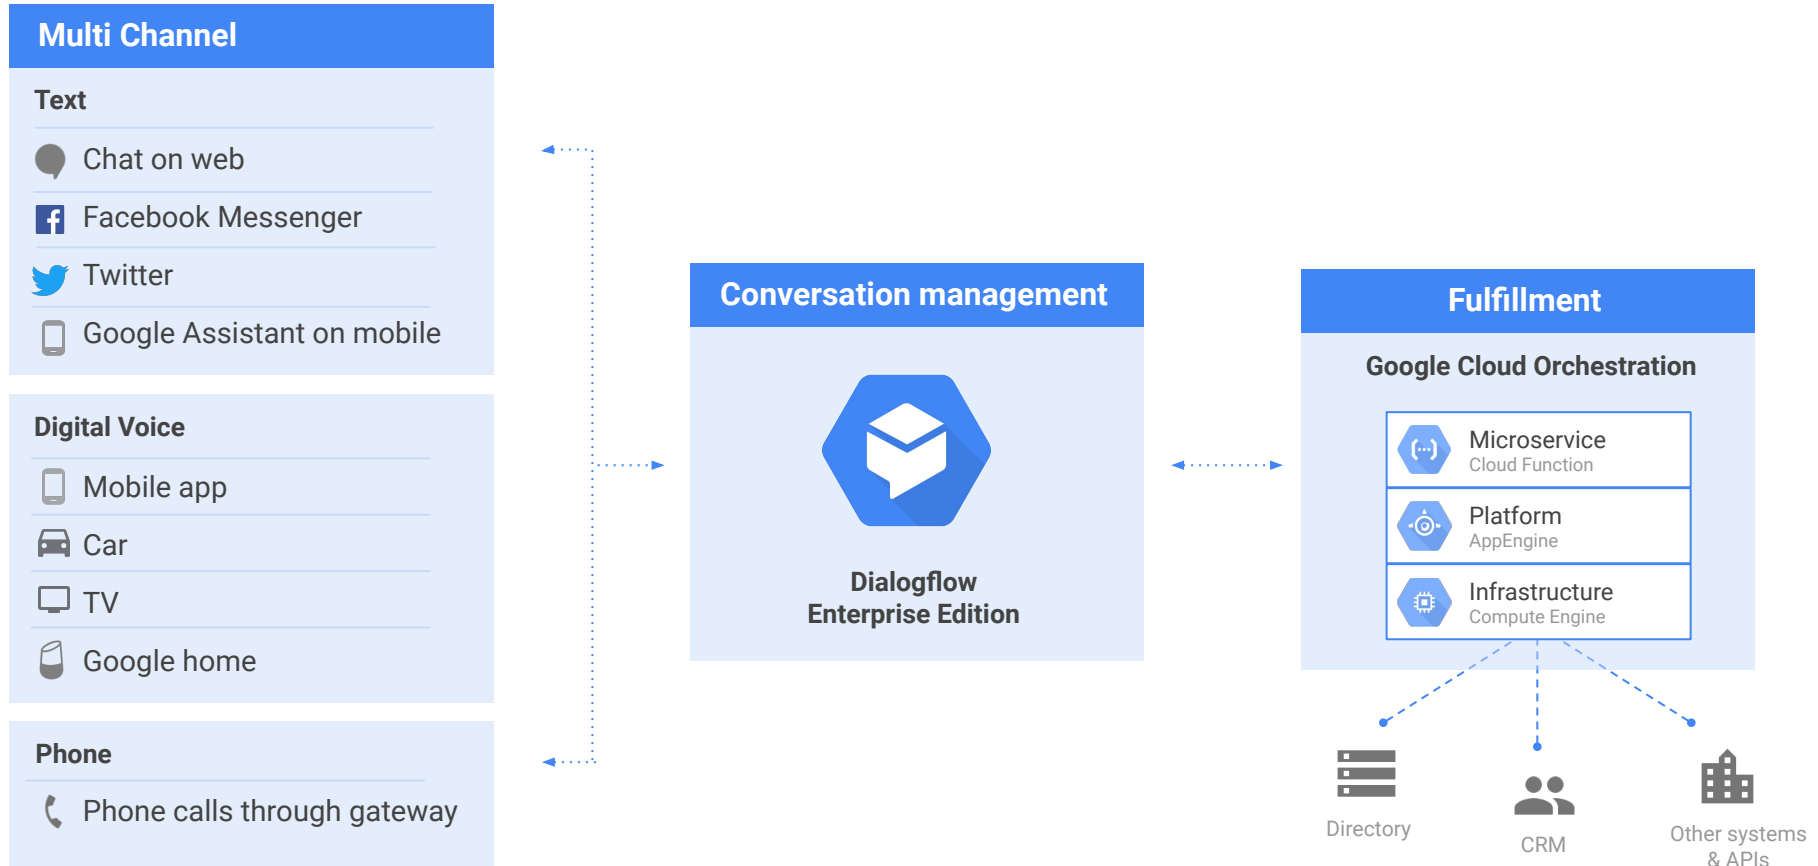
Multi Channel

Text

Chat on web

Facebook Messenger

Twitter

Google Assistant on mobile

Digital Voice

Mobile app

Car

TV

Google home

Phone

Phone calls through gateway

Conversation management

Dialogflow
Enterprise Edition

Fulfillment

Google Cloud Orchestration

Microservice
Cloud Function

Platform
AppEngine

Infrastructure
Compute Engine

Directory

CRM

Other systems
& APIs